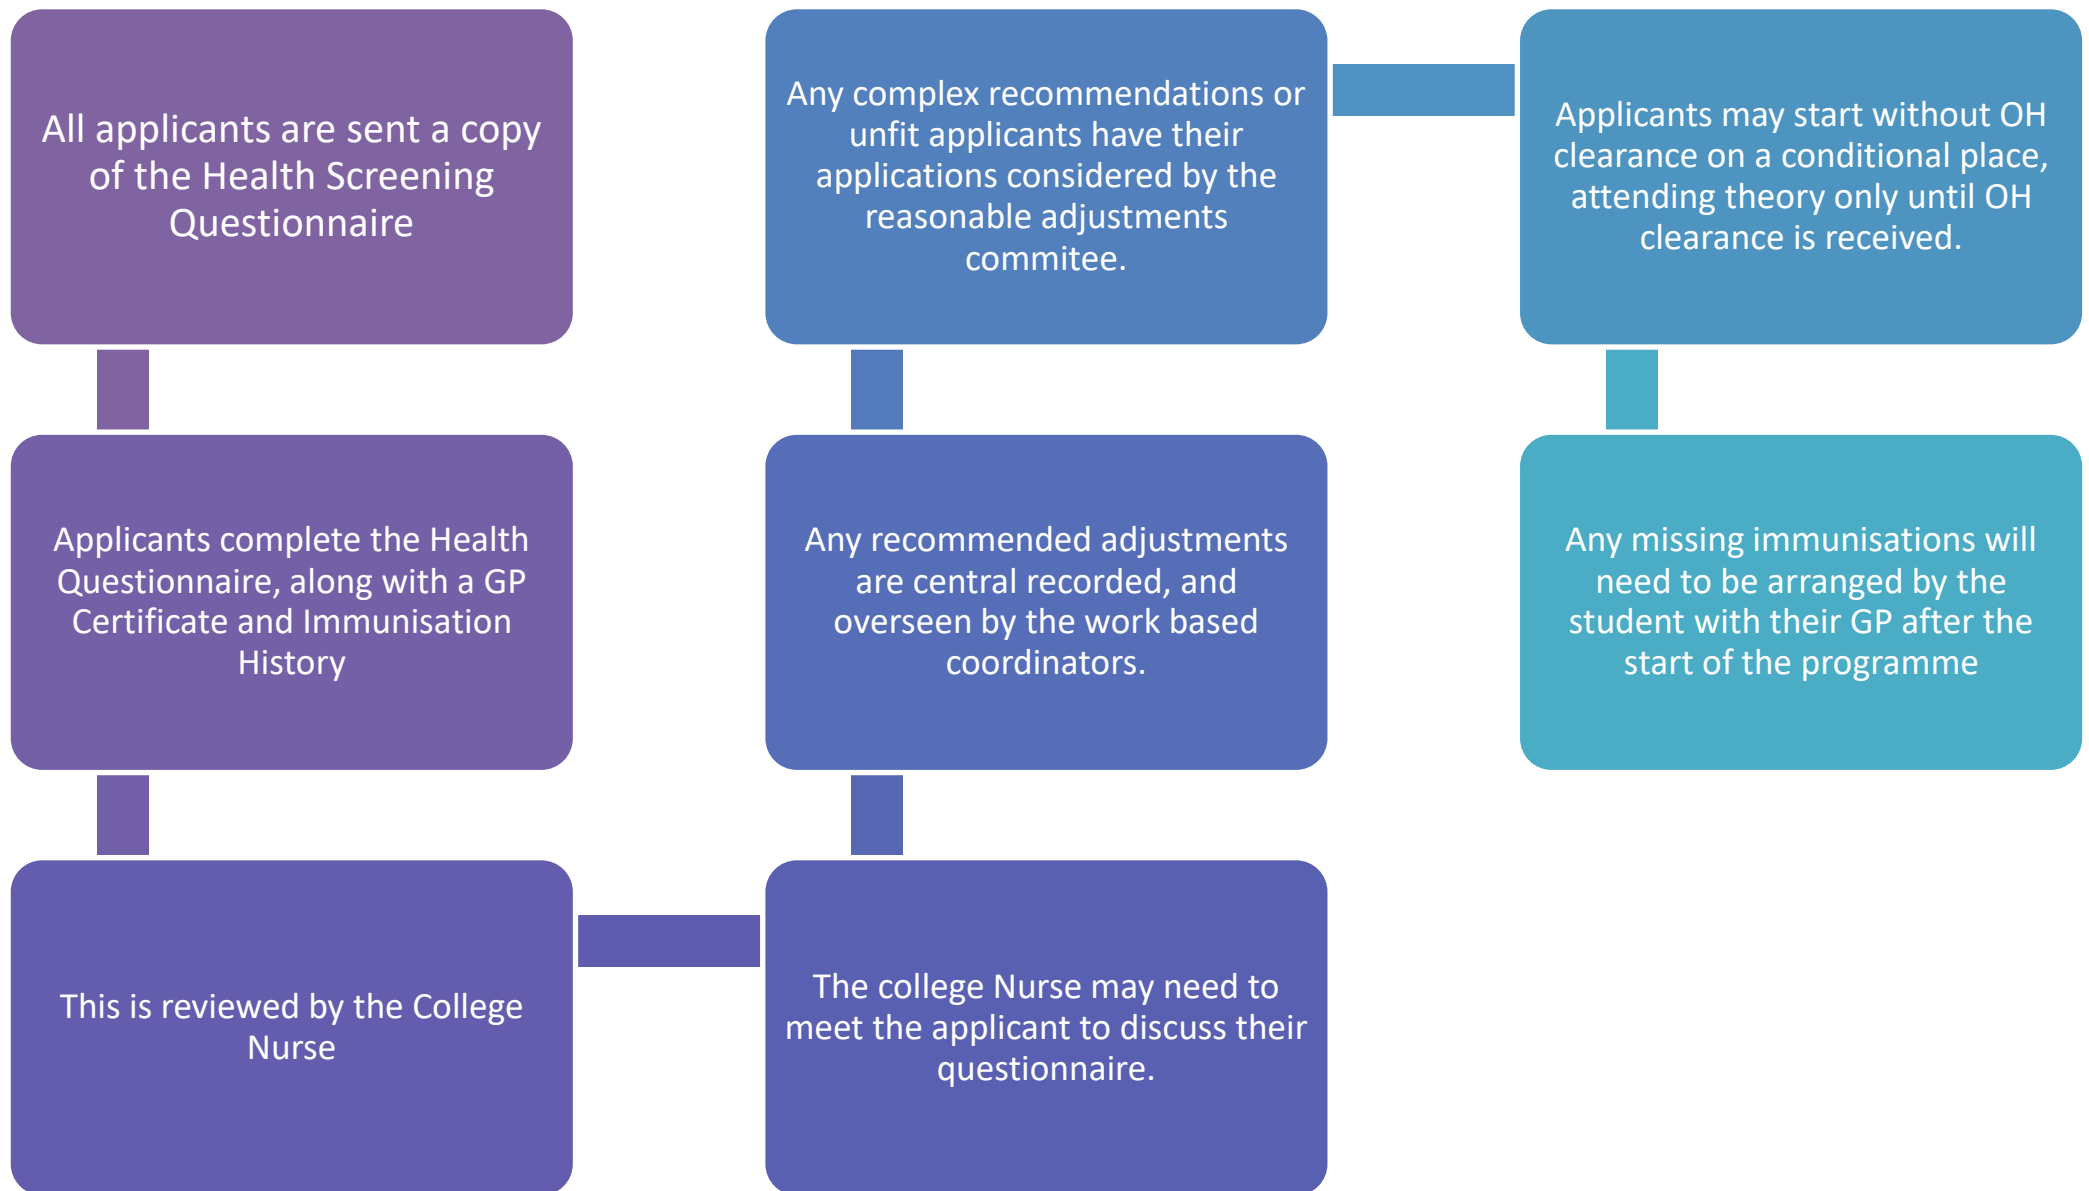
All applicants are sent a copy of the Health Screening Questionnaire

Applicants complete the Health Questionnaire, along with a GP Certificate and Immunisation History

This is reviewed by the College Nurse

The college Nurse may need to meet the applicant to discuss their questionnaire.

Any recommended adjustments are central recorded, and overseen by the work based coordinators.

Any complex recommendations or unfit applicants have their applications considered by the reasonable adjustments commitee.

Applicants may start without OH clearance on a conditional place, attending theory only until OH clearance is received.

Any missing immunisations will need to be arranged by the student with their GP after the start of the programme